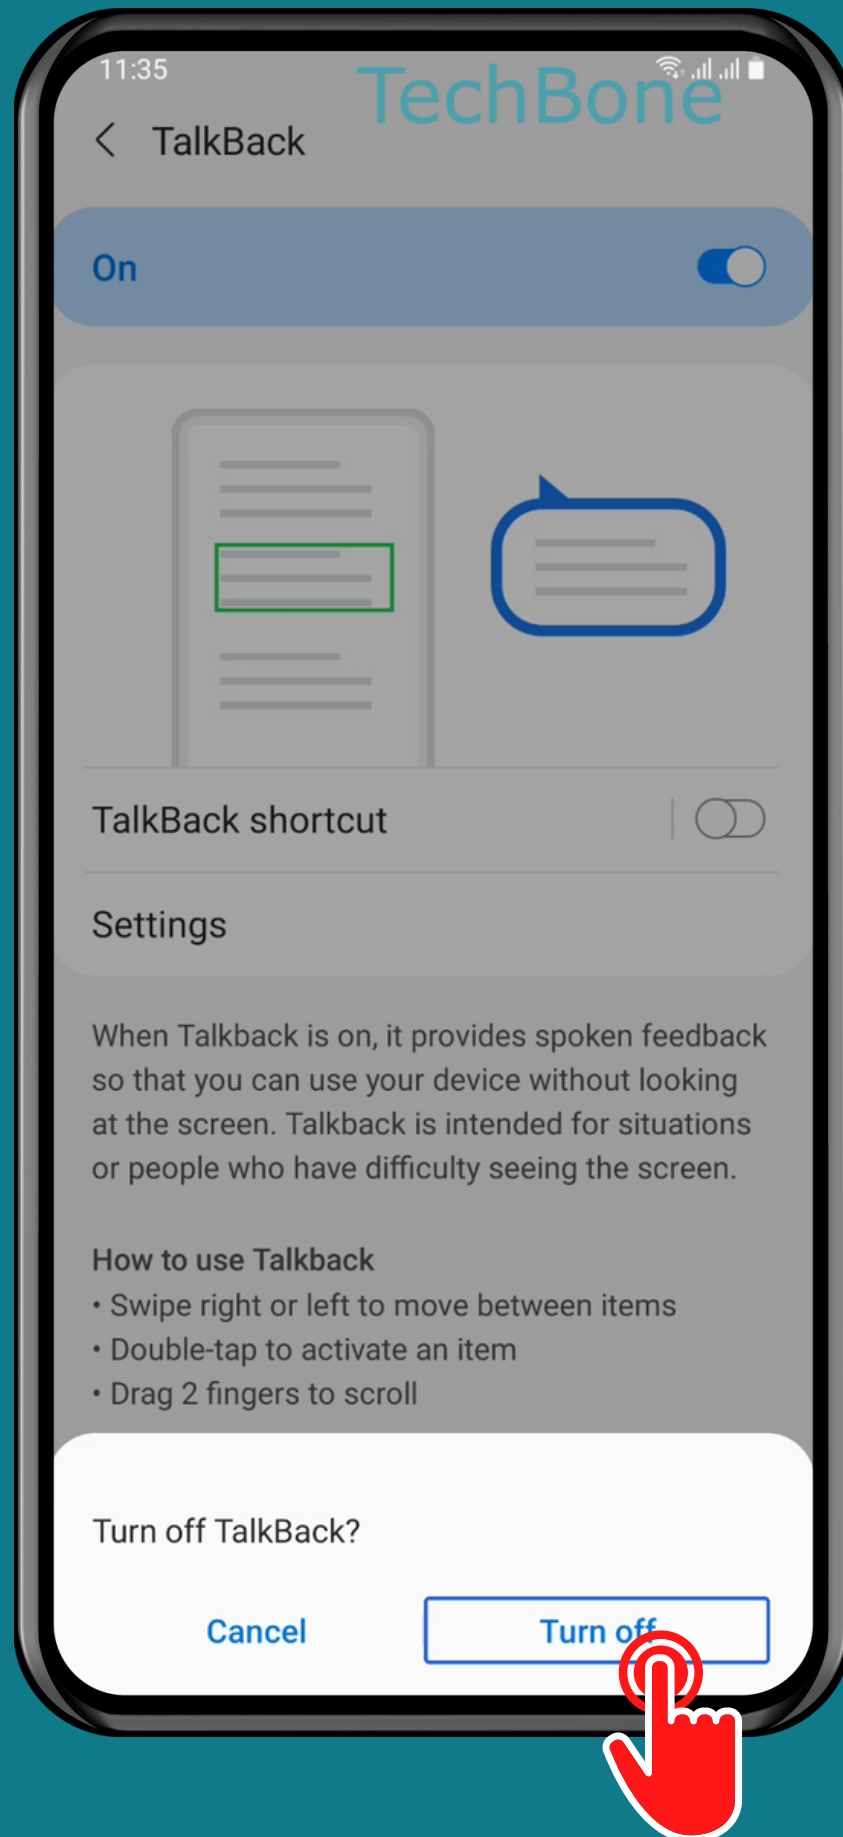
11:35

TechBone

TalkBack

On

TalkBack shortcut

Settings

When Talkback is on, it provides spoken feedback so that you can use your device without looking at the screen. Talkback is intended for situations or people who have difficulty seeing the screen.

How to use Talkback
• Swipe right or left to move between items
• Double-tap to activate an item
• Drag 2 fingers to scroll

Turn off TalkBack?

Cancel

Turn off